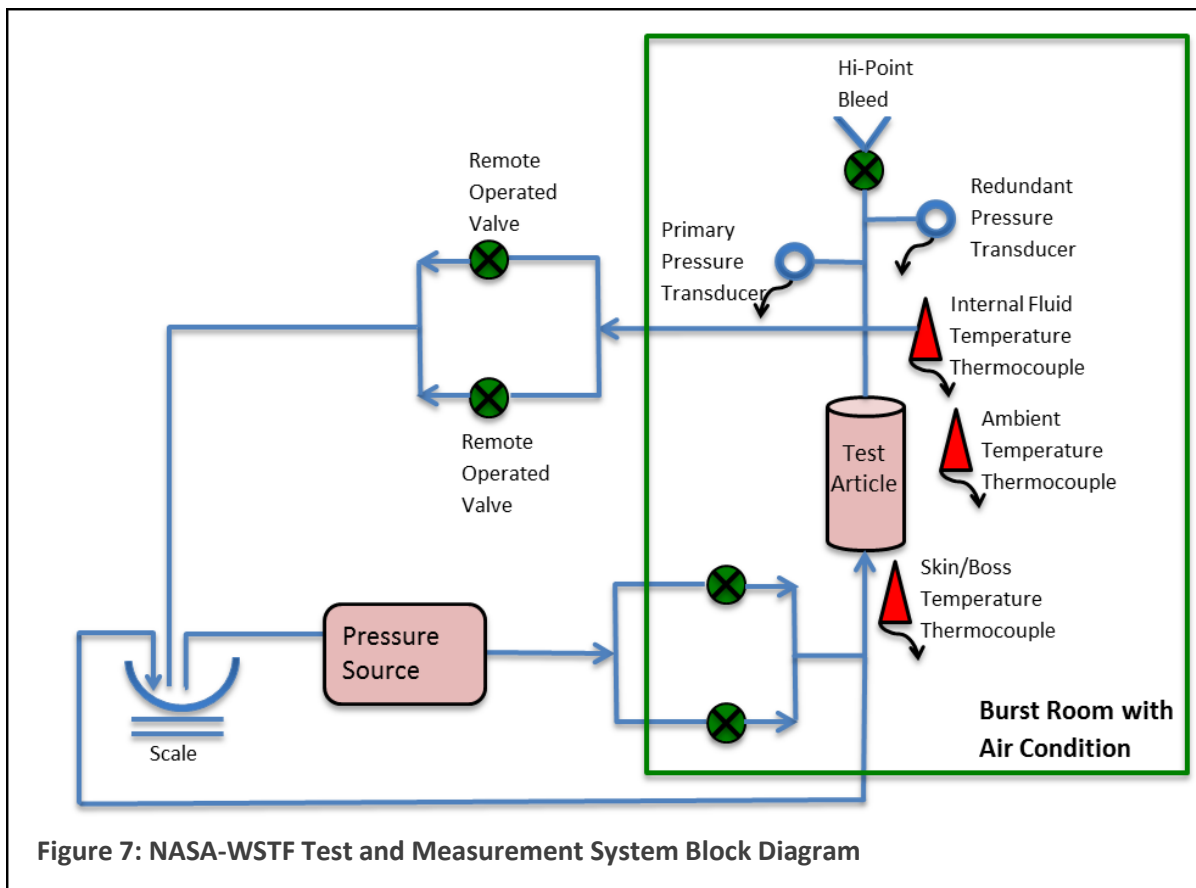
Hi-Point Bleed

Remote Operated Valve

Redundant Pressure Transducer

Primary Pressure Transducer

Internal Fluid Temperature Thermocouple

Remote Operated Valve

Ambient Temperature Thermocouple

Test Article

Skin/Boss Temperature Thermocouple

Pressure Source

Scale

Burst Room with Air Condition

Figure 7: NASA-WSTF Test and Measurement System Block Diagram